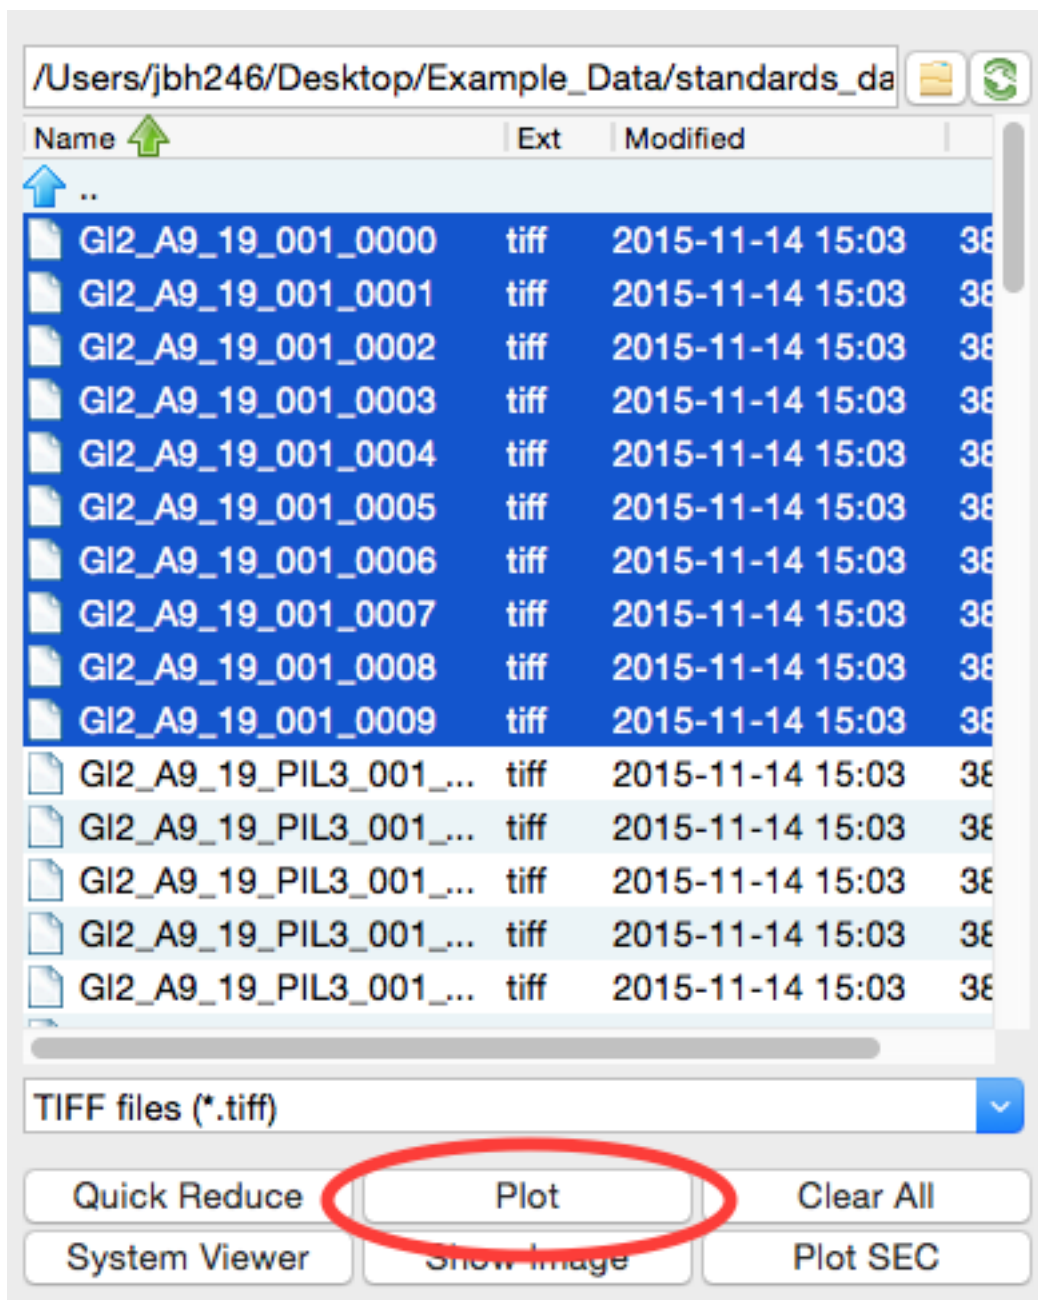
/Users/jbh246/Desktop/Example_Data/standards_da

| Name | Ext | Modified | |
|---|---|---|---|
| .. | | | |
| Gl2_A9_19_001_0000 | tiff | 2015-11-14 15:03 | 38 |
| Gl2_A9_19_001_0001 | tiff | 2015-11-14 15:03 | 38 |
| Gl2_A9_19_001_0002 | tiff | 2015-11-14 15:03 | 38 |
| Gl2_A9_19_001_0003 | tiff | 2015-11-14 15:03 | 38 |
| Gl2_A9_19_001_0004 | tiff | 2015-11-14 15:03 | 38 |
| Gl2_A9_19_001_0005 | tiff | 2015-11-14 15:03 | 38 |
| Gl2_A9_19_001_0006 | tiff | 2015-11-14 15:03 | 38 |
| Gl2_A9_19_001_0007 | tiff | 2015-11-14 15:03 | 38 |
| Gl2_A9_19_001_0008 | tiff | 2015-11-14 15:03 | 38 |
| Gl2_A9_19_001_0009 | tiff | 2015-11-14 15:03 | 38 |
| Gl2_A9_19_PIL3_001_... | tiff | 2015-11-14 15:03 | 38 |
| Gl2_A9_19_PIL3_001_... | tiff | 2015-11-14 15:03 | 38 |
| Gl2_A9_19_PIL3_001_... | tiff | 2015-11-14 15:03 | 38 |
| Gl2_A9_19_PIL3_001_... | tiff | 2015-11-14 15:03 | 38 |
| Gl2_A9_19_PIL3_001_... | tiff | 2015-11-14 15:03 | 38 |

TIFF files (*.tiff)

Quick Reduce
Plot
Clear All
System Viewer
Show Image
Plot SEC